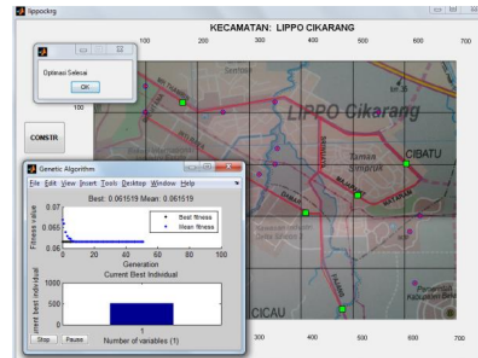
lippockrg

KECAMATAN: LIPPO CIKARANG

100 200 300 400 500 600 700

Optimasi Selesai

OK

CONSTR

LIPPO Cikarang

CIBATU

Taman Sriopruk

CICAU

Genetic Algorithm

File Edit View Insert Tools Desktop Window Help

Best: 0.061519 Mean: 0.061519

Fitness value

0.07

0.065

0.06

0 20 40 60 80 100

Generation

Best fitness

Mean fitness

Current Best Individual

Current best individual

1000

500

0

1

Number of variables (1)

Stop Pause

300 400 500 600 700